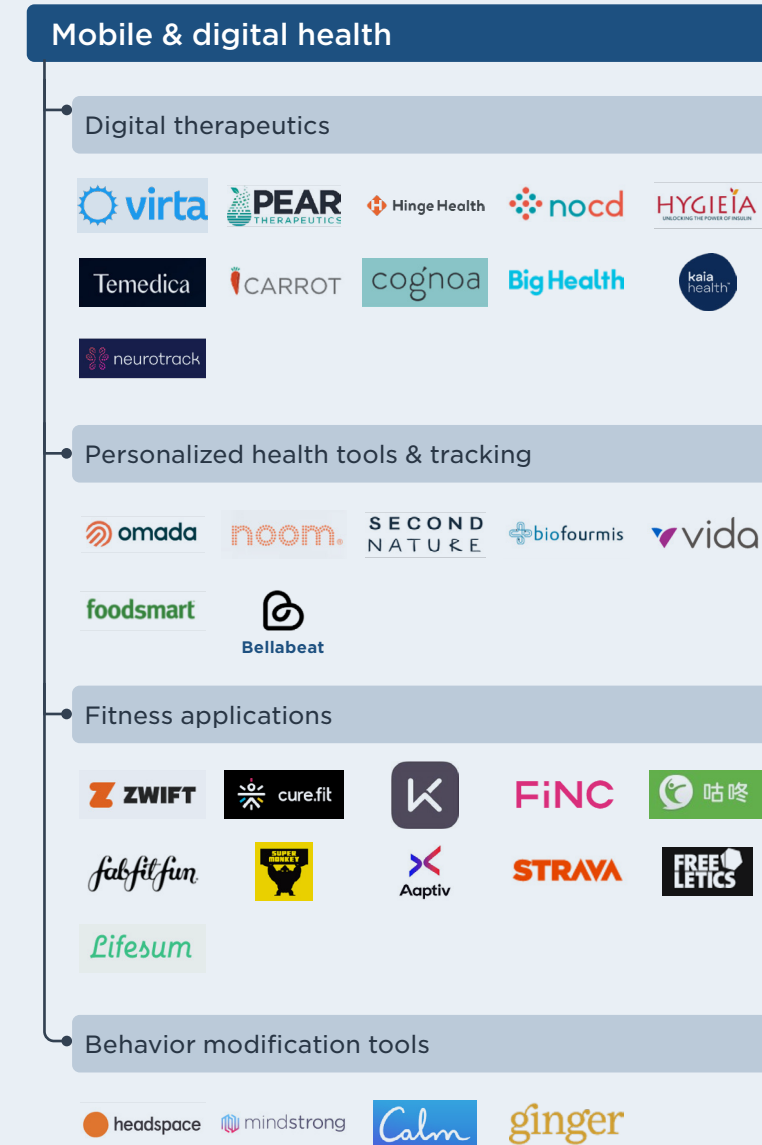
Mobile & digital health

Digital therapeutics

virta

PEAR THERAPEUTICS

Hinge Health

nocd

HYGIEIA UNLOCKING THE POWER OF INSULIN

Temedica

CARROT

cognoa

Big Health

kaia health

neurotrack

Personalized health tools & tracking

omada

noom.

SECOND NATURE

biofourmis

vida

foodsmart

Bellabeat

Fitness applications

ZWIFT

cure.fit

FiNC

咕咚

fabfitfun

SUPER MONKEY

Aaptiv

STRAVA

FREE LETICS

Lifesum

Behavior modification tools

headspace

mindstrong

Calm

ginger